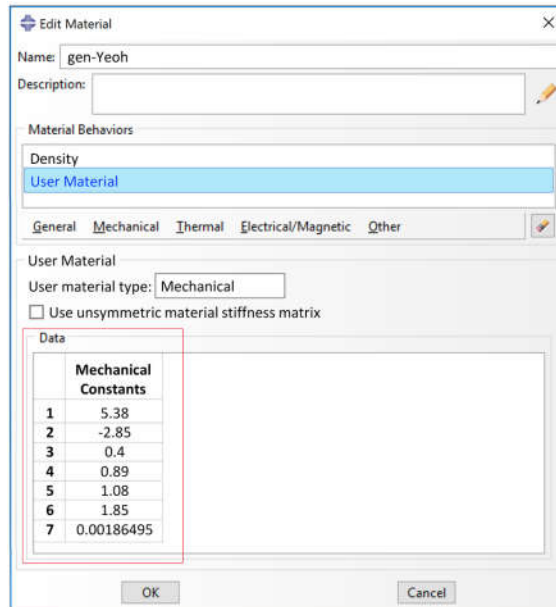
Edit Material

Name: gen-Yeoh

Description:

Material Behaviors

Density

User Material

General Mechanical Thermal Electrical/Magnetic Other

User Material

User material type: Mechanical

Use unsymmetric material stiffness matrix

Data

| | Mechanical Constants |
|---|---|
| 1 | 5.38 |
| 2 | -2.85 |
| 3 | 0.4 |
| 4 | 0.89 |
| 5 | 1.08 |
| 6 | 1.85 |
| 7 | 0.00186495 |

OK Cancel